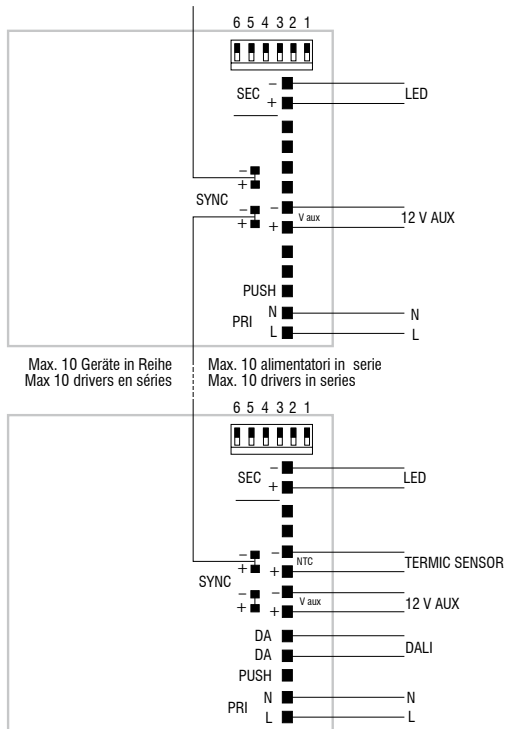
6 5 4 3 2 1

SEC − + LED

− + SYNC − + V aux 12 V AUX

PUSH
PRI N N
L L

Max. 10 Geräte in Reihe
Max 10 drivers en séries

Max. 10 alimentatori in serie
Max. 10 drivers in series

6 5 4 3 2 1

SEC − + LED

− + SYNC − + NTC TERMIC SENSOR

− + V aux 12 V AUX

DA
DA DALI
PUSH
PRI N N
L L